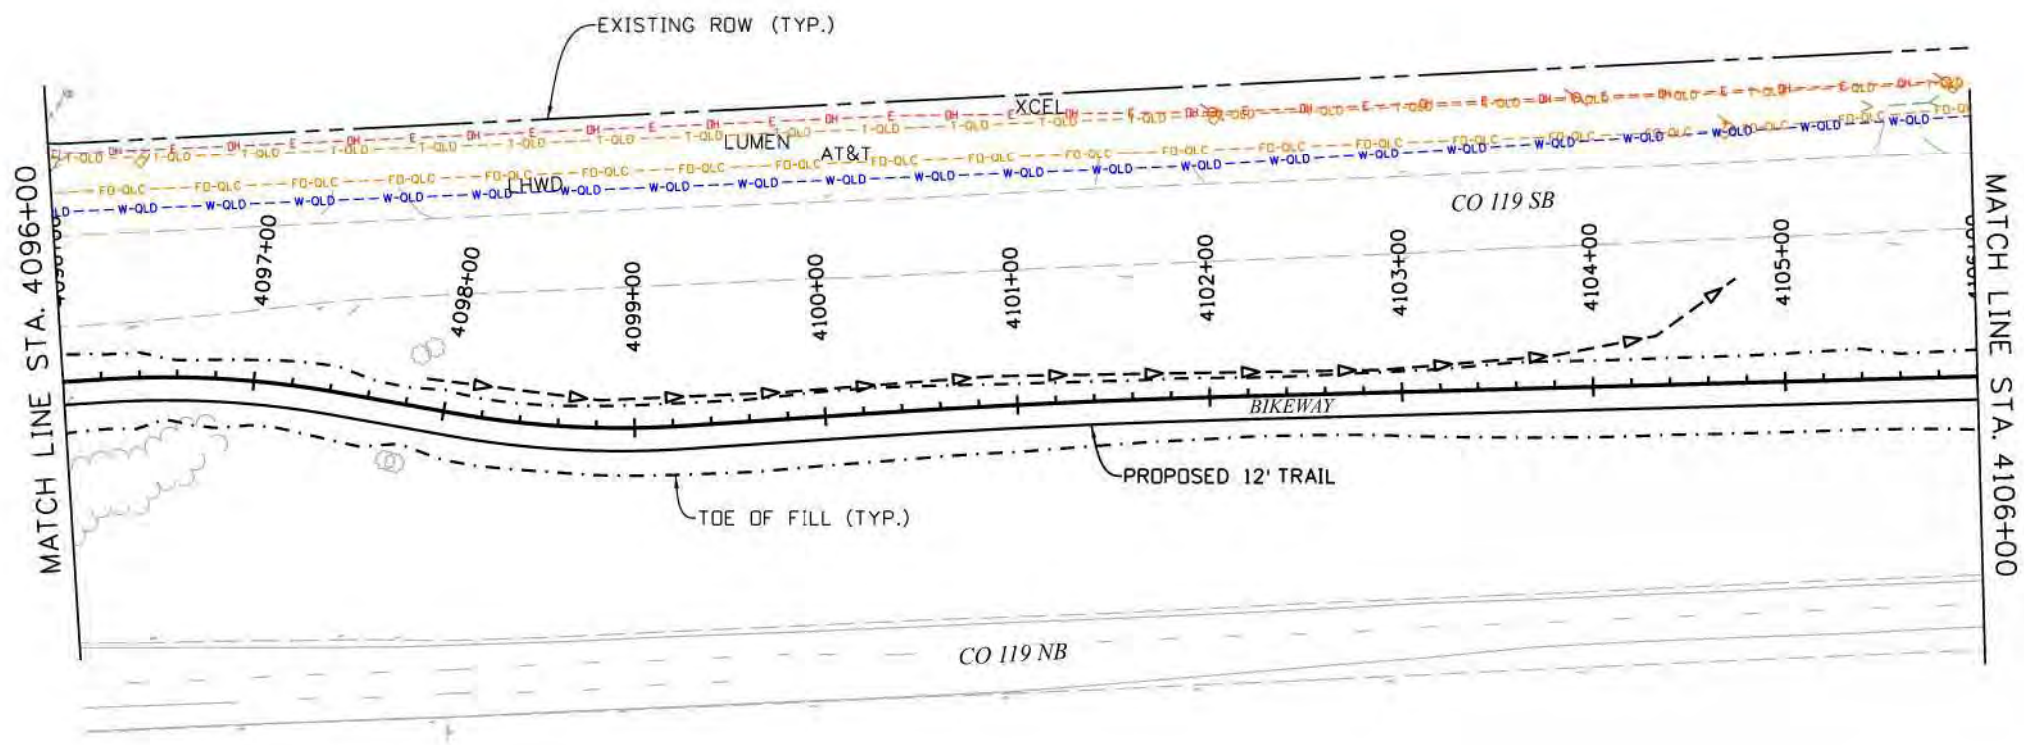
EXISTING ROW (TYP.)

XCEL

LUMEN

AT&T

LHWD

CO 119 SB

MATCH LINE STA. 4096+00

4097+00

4098+00

4099+00

4100+00

4101+00

4102+00

4103+00

4104+00

4105+00

MATCH LINE STA. 4106+00

BIKEWAY

PROPOSED 12' TRAIL

TOE OF FILL (TYP.)

CO 119 NB